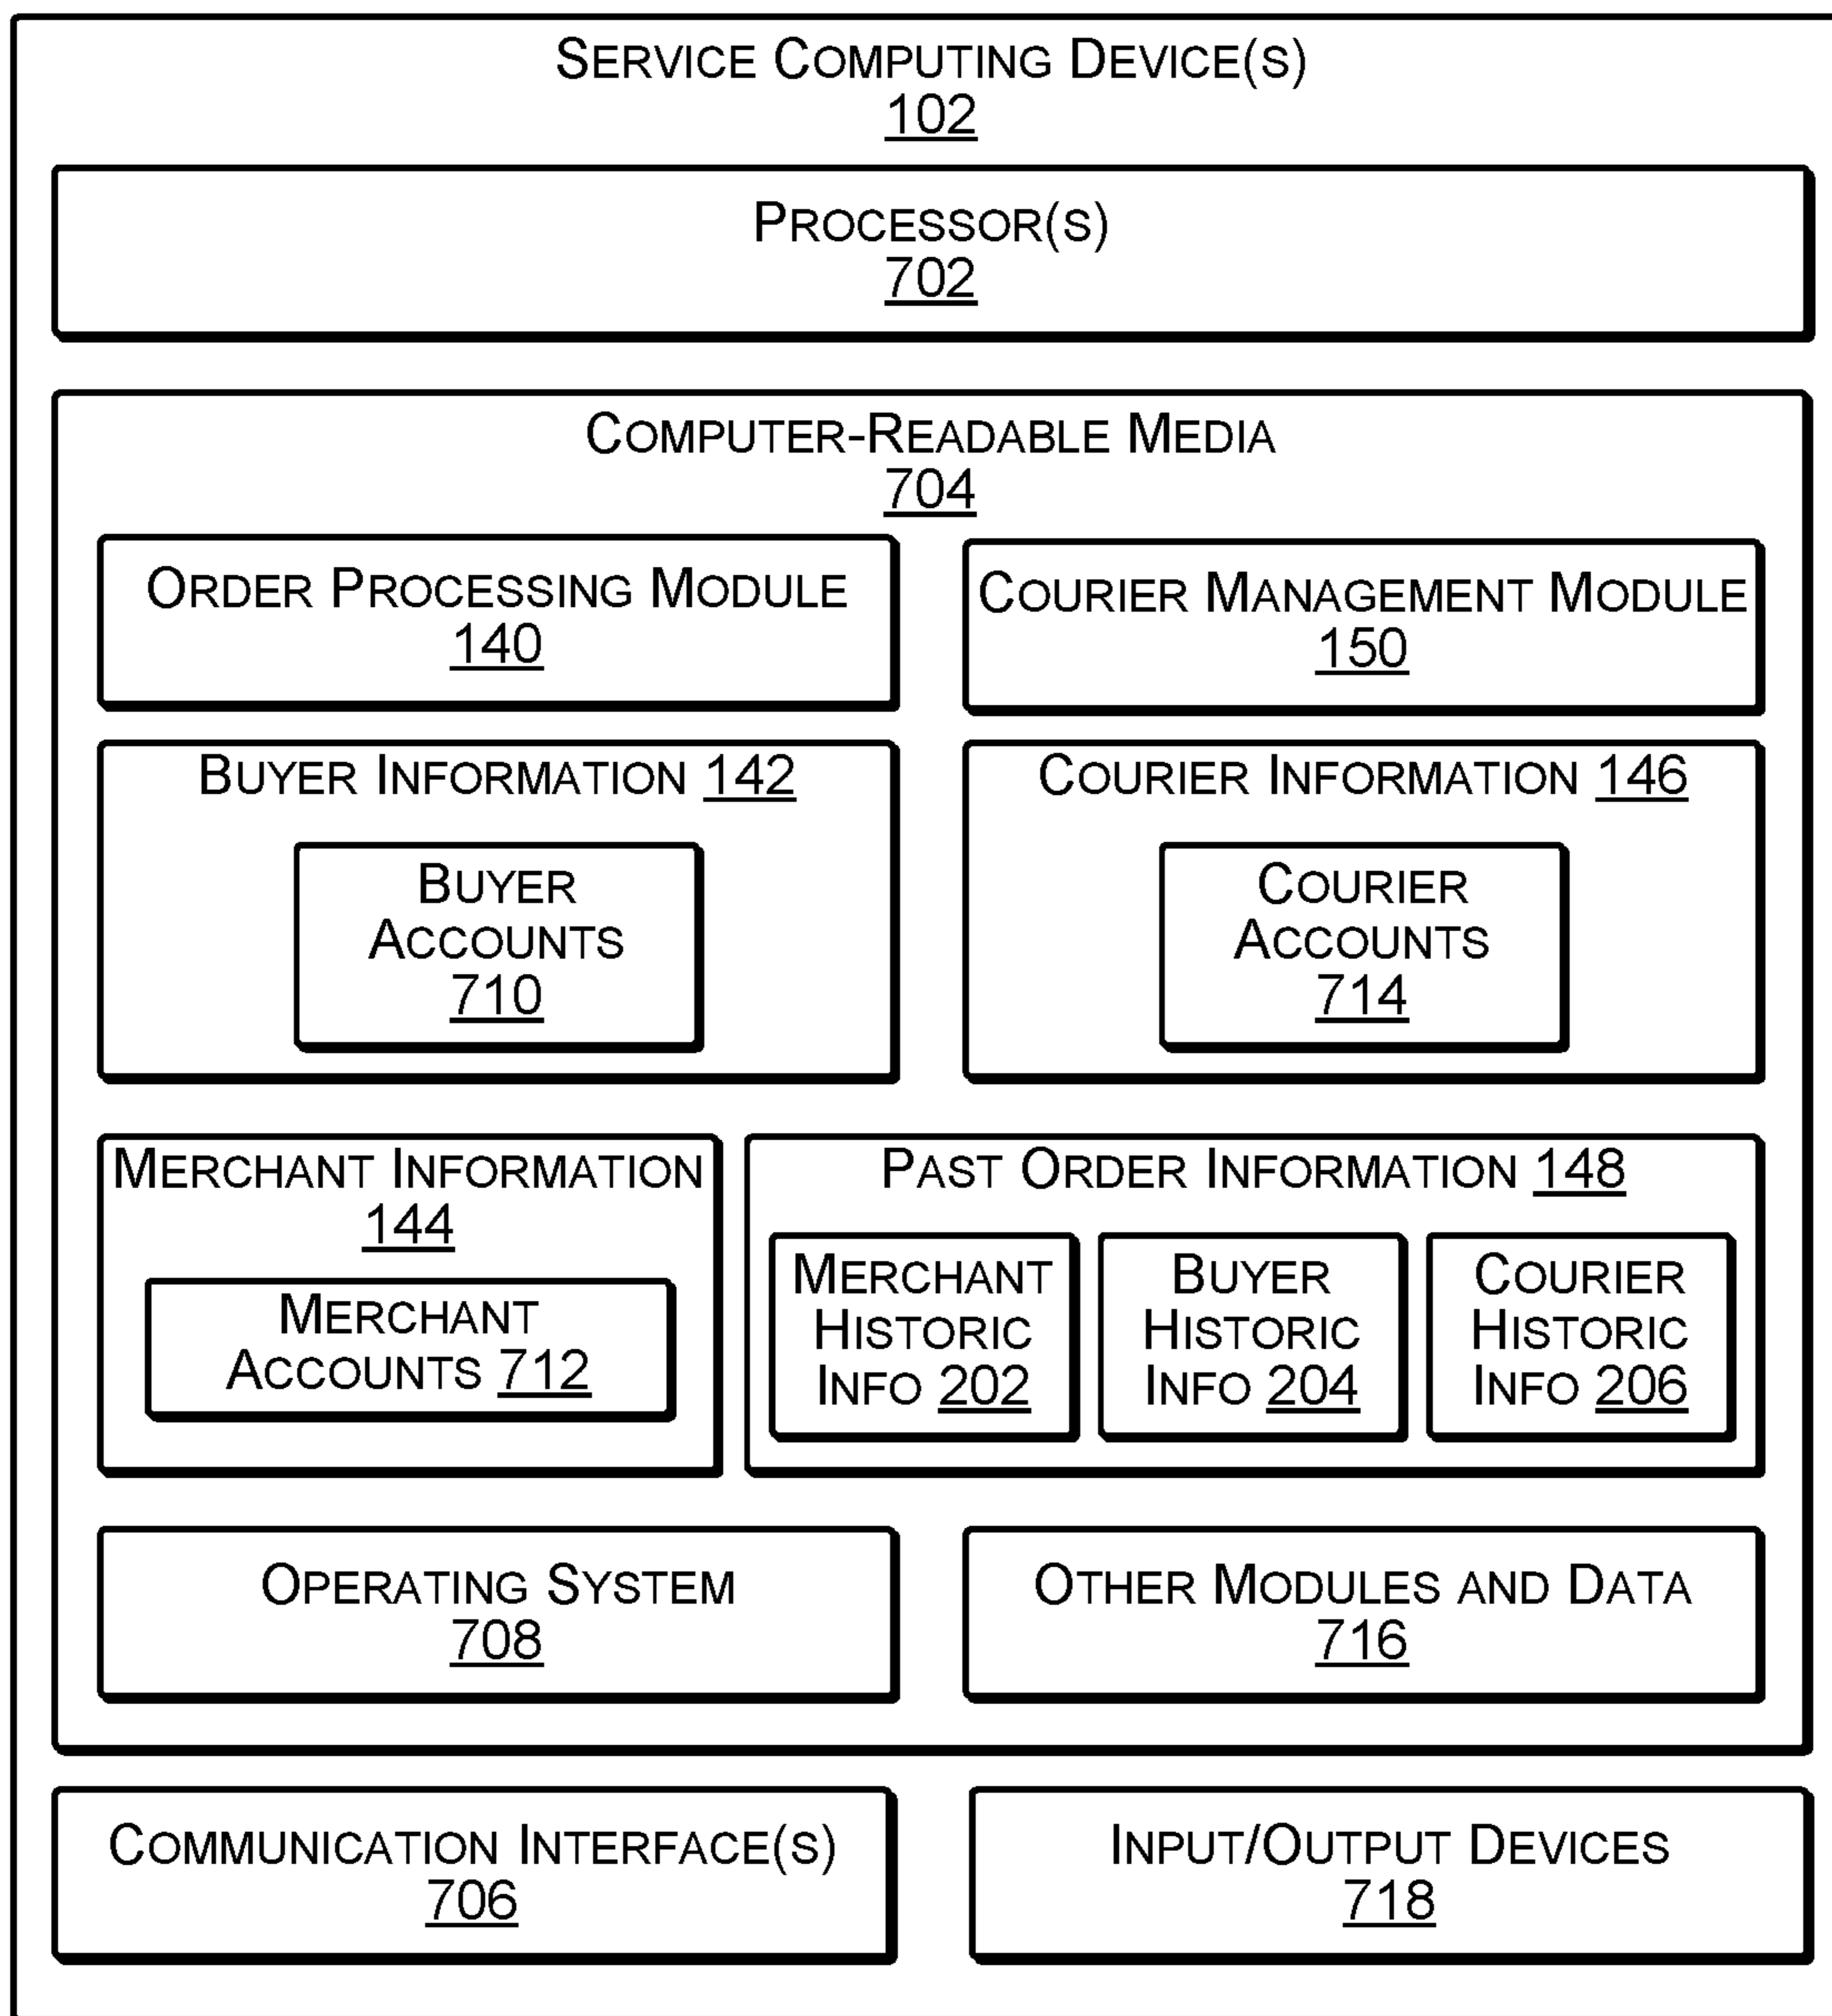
Service Computing Device(s)
102

Processor(s)
702

Computer-Readable Media
704

Order Processing Module
140

Courier Management Module
150

Buyer Information 142

Buyer Accounts
710

Courier Information 146

Courier Accounts
714

Merchant Information
144

Merchant Accounts 712

Past Order Information 148

Merchant Historic Info 202

Buyer Historic Info 204

Courier Historic Info 206

Operating System
708

Other Modules and Data
716

Communication Interface(s)
706

Input/Output Devices
718